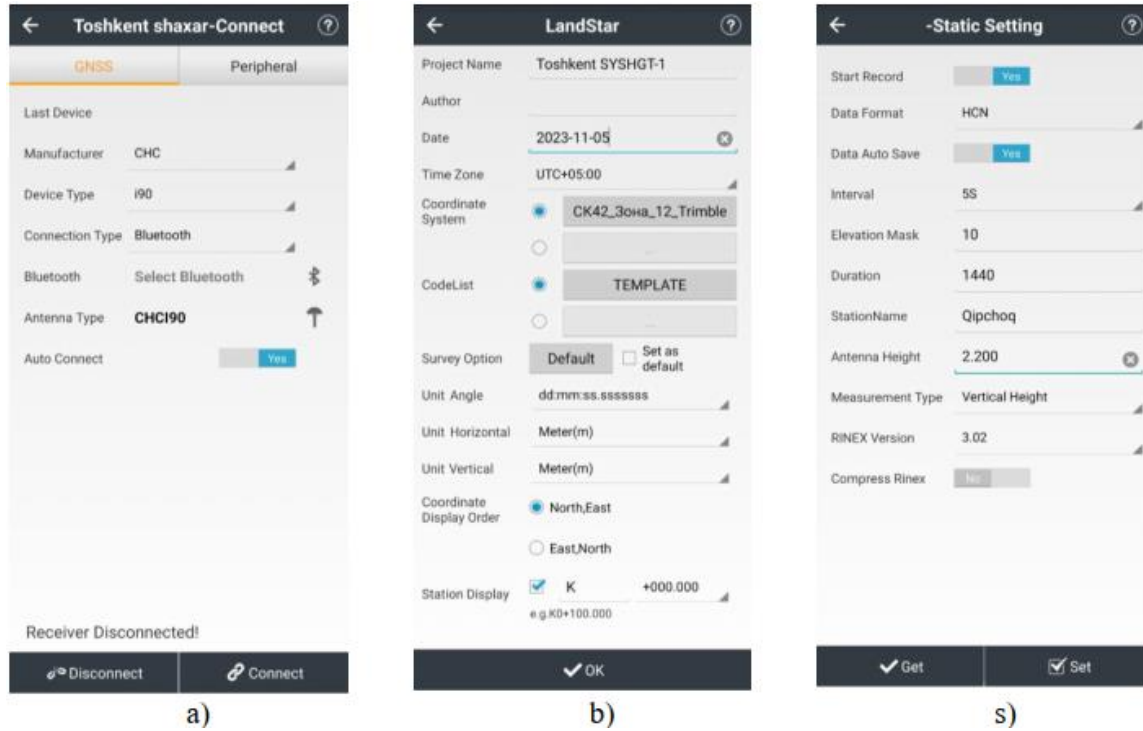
← Toshkent shaxar-Connect ?

GNSS | Peripheral

Last Device

Manufacturer CHC

Device Type i90

Connection Type Bluetooth

Bluetooth Select Bluetooth

Antenna Type CHCI90

Auto Connect Yes

Receiver Disconnected!

Disconnect | Connect

a)

← LandStar ?

Project Name Toshkent SYSHGT-1

Author

Date 2023-11-05

Time Zone UTC+05:00

Coordinate System CK42_Зона_12_Trimble

...

CodeList TEMPLATE

...

Survey Option Default Set as default

Unit Angle dd:mm:ss.sssssss

Unit Horizontal Meter(m)

Unit Vertical Meter(m)

Coordinate Display Order North,East

East,North

Station Display K +000.000

e.g.K0+100.000

OK

b)

← -Static Setting ?

Start Record Yes

Data Format HCN

Data Auto Save Yes

Interval 5S

Elevation Mask 10

Duration 1440

StationName Qipchoq

Antenna Height 2.200

Measurement Type Vertical Height

RINEX Version 3.02

Compress Rinex No

Get | Set

s)